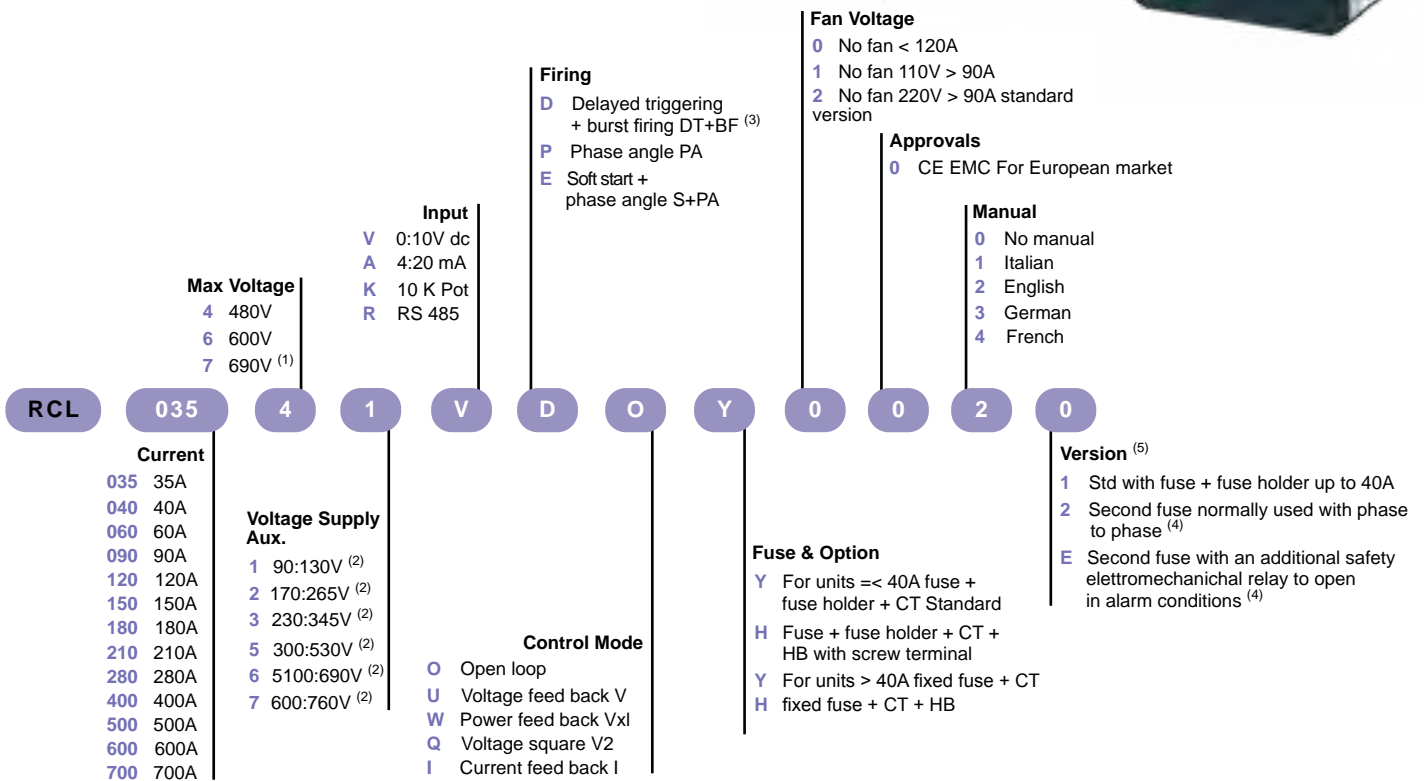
Fan Voltage
0 No fan < 120A
1 No fan 110V > 90A
2 No fan 220V > 90A standard version

Firing
D Delayed triggering + burst firing DT+BF $^{(3)}$
P Phase angle PA
E Soft start + phase angle S+PA

Approvals
0 CE EMC For European market

Input
V 0:10V dc
A 4:20 mA
K 10 K Pot
R RS 485

Manual
0 No manual
1 Italian
2 English
3 German
4 French

Max Voltage
4 480V
6 600V
7 690V $^{(1)}$

RCL 035 4 1 V D O Y 0 0 2 0

Current
035 35A
040 40A
060 60A
090 90A
120 120A
150 150A
180 180A
210 210A
280 280A
400 400A
500 500A
600 600A
700 700A

Voltage Supply Aux.
1 90:130V $^{(2)}$
2 170:265V $^{(2)}$
3 230:345V $^{(2)}$
5 300:530V $^{(2)}$
6 5100:690V $^{(2)}$
7 600:760V $^{(2)}$

Control Mode
O Open loop
U Voltage feed back V
W Power feed back Vxl
Q Voltage square V2
I Current feed back I

Fuse & Option
Y For units =< 40A fuse + fuse holder + CT Standard
H Fuse + fuse holder + CT + HB with screw terminal
Y For units > 40A fixed fuse + CT
H fixed fuse + CT + HB

Version $^{(5)}$
1 Std with fuse + fuse holder up to 40A
2 Second fuse normally used with phase to phase $^{(4)}$
E Second fuse with an additional safety elettromechanichal relay to open in alarm conditions $^{(4)}$